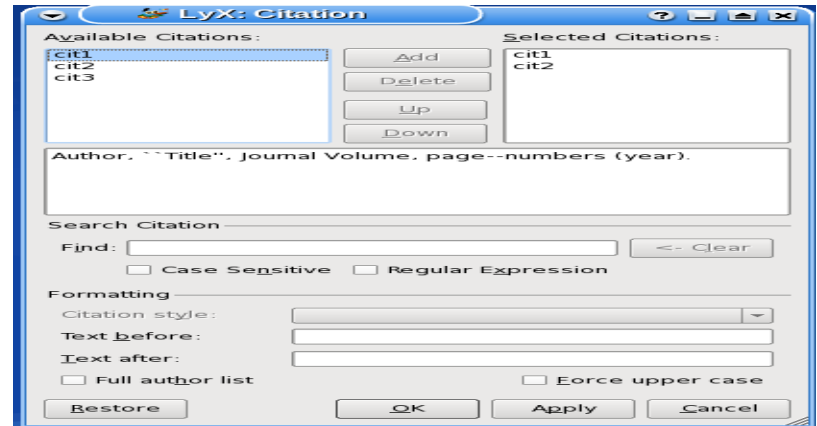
LyX: Citation

Available Citations:

cit1
cit2
cit3

Add
Delete
Up
Down

Selected Citations:

cit1
cit2

Author, ``Title'', Journal Volume, page--numbers (year).

Search Citation

Find:

<- Clear

Case Sensitive
Regular Expression

Formatting

Citation style:

Text before:

Text after:

Full author list
Force upper case

Restore
OK
Apply
Cancel